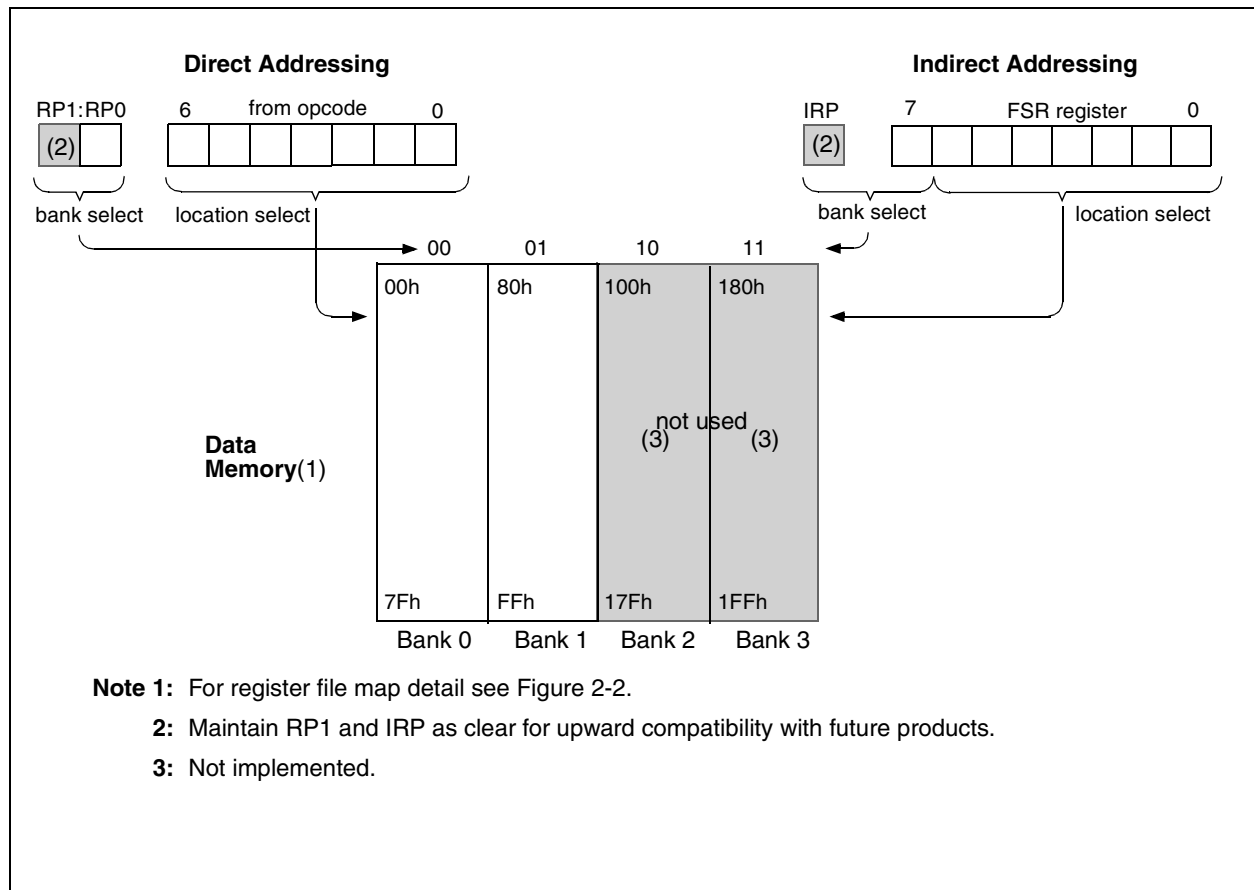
Direct Addressing

RP1:RP0 6 from opcode 0

(2)

bank select location select

Indirect Addressing

IRP 7 FSR register 0

(2)

bank select location select

00 01 10 11

00h 80h 100h 180h

not used

(3) (3)

Data Memory(1)

7Fh FFh 17Fh 1FFh

Bank 0 Bank 1 Bank 2 Bank 3

Note 1: For register file map detail see Figure 2-2.

2: Maintain RP1 and IRP as clear for upward compatibility with future products.

3: Not implemented.